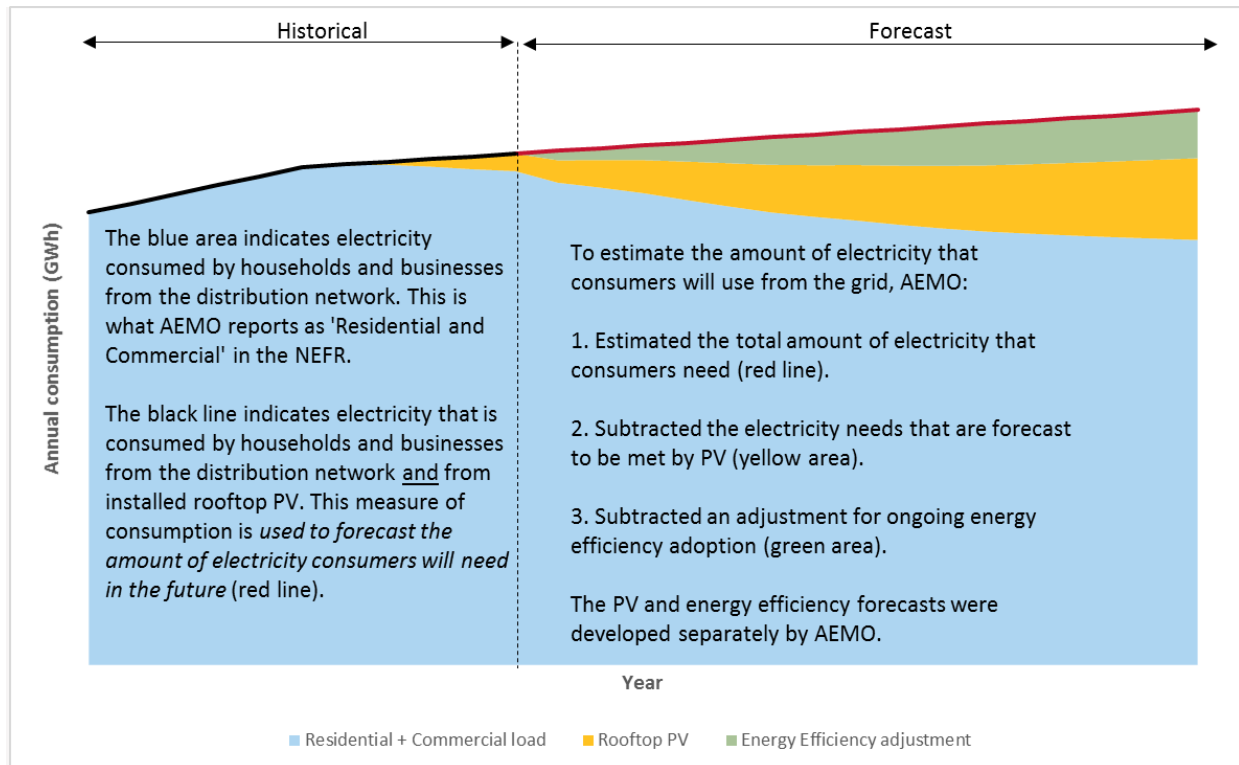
Historical

Forecast

Annual consumption (GWh)

The blue area indicates electricity consumed by households and businesses from the distribution network. This is what AEMO reports as 'Residential and Commercial' in the NEFR.

The black line indicates electricity that is consumed by households and businesses from the distribution network and from installed rooftop PV. This measure of consumption is used to forecast the amount of electricity consumers will need in the future (red line).

To estimate the amount of electricity that consumers will use from the grid, AEMO:

1. Estimated the total amount of electricity that consumers need (red line).

2. Subtracted the electricity needs that are forecast to be met by PV (yellow area).

3. Subtracted an adjustment for ongoing energy efficiency adoption (green area).

The PV and energy efficiency forecasts were developed separately by AEMO.

Year

Residential + Commercial load

Rooftop PV

Energy Efficiency adjustment